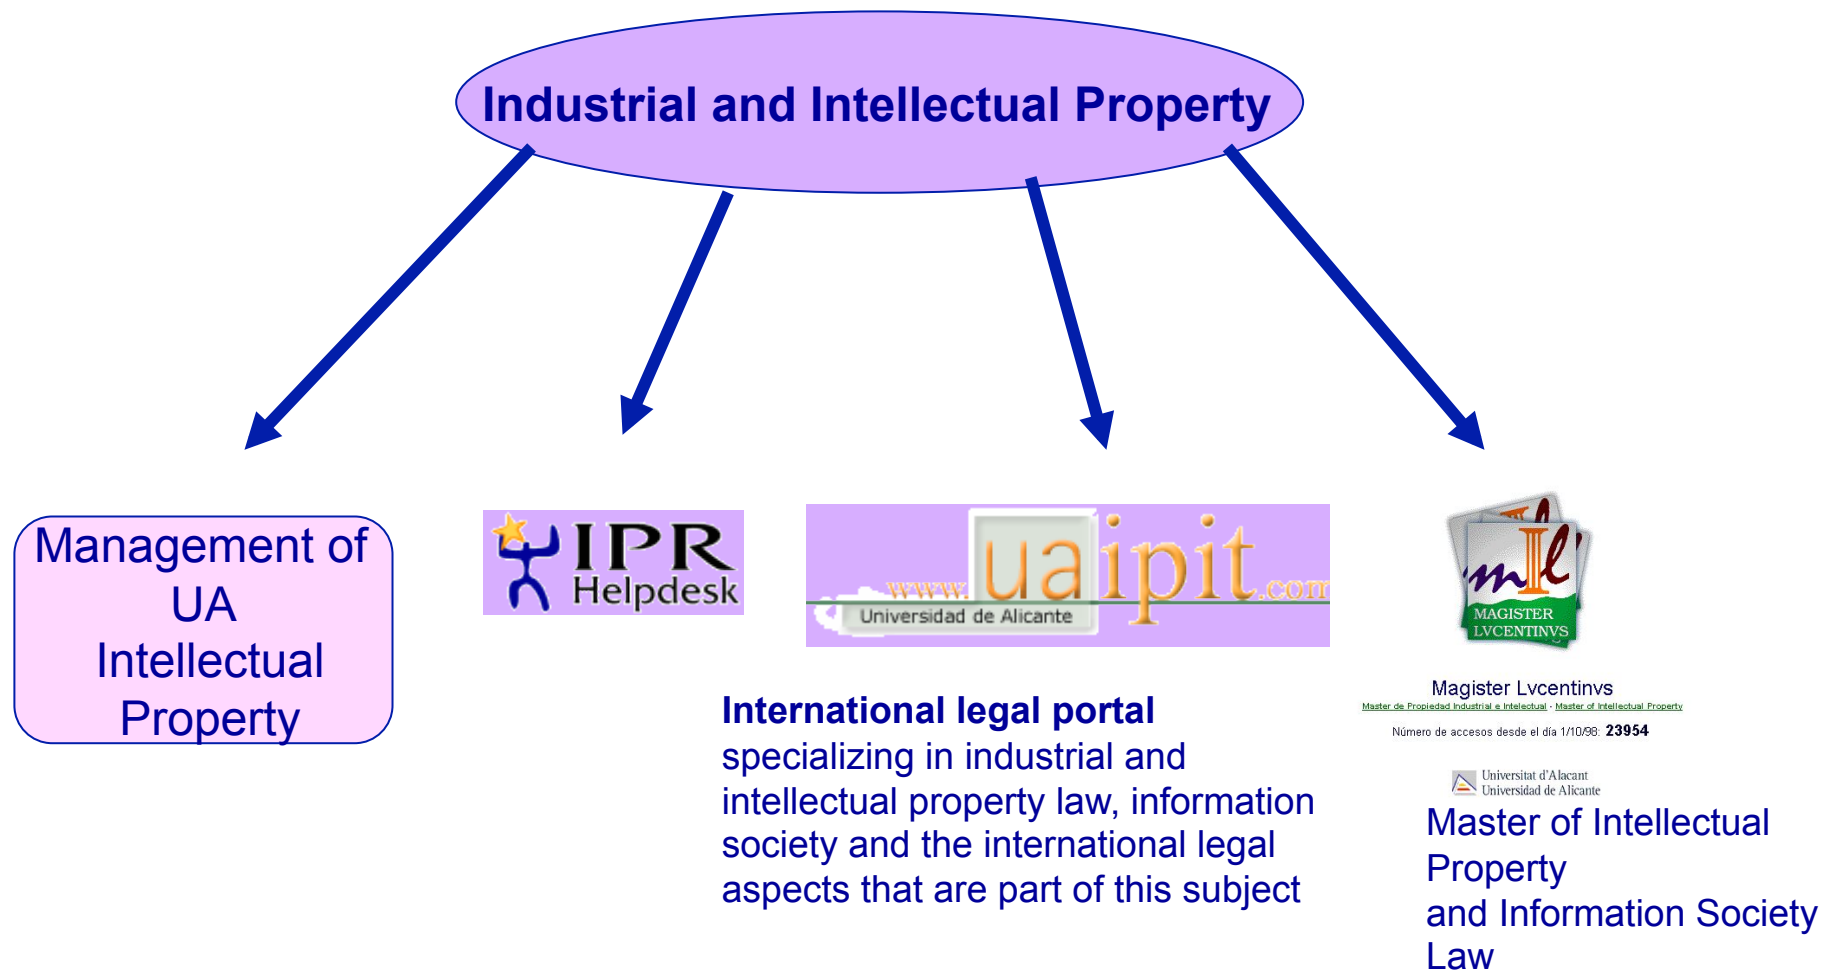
Industrial and Intellectual Property

Management of UA Intellectual Property

IPR Helpdesk

www.uaipit.com
Universidad de Alicante

International legal portal specializing in industrial and intellectual property law, information society and the international legal aspects that are part of this subject

ml
MAGISTER LVCENTINVS

Magister Lvcentinvs
Master de Propiedad Industrial e Intelectual · Master of Intellectual Property

Número de accesos desde el día 1/10/98: 23954

Universitat d'Alacant
Universidad de Alicante

Master of Intellectual Property and Information Society Law